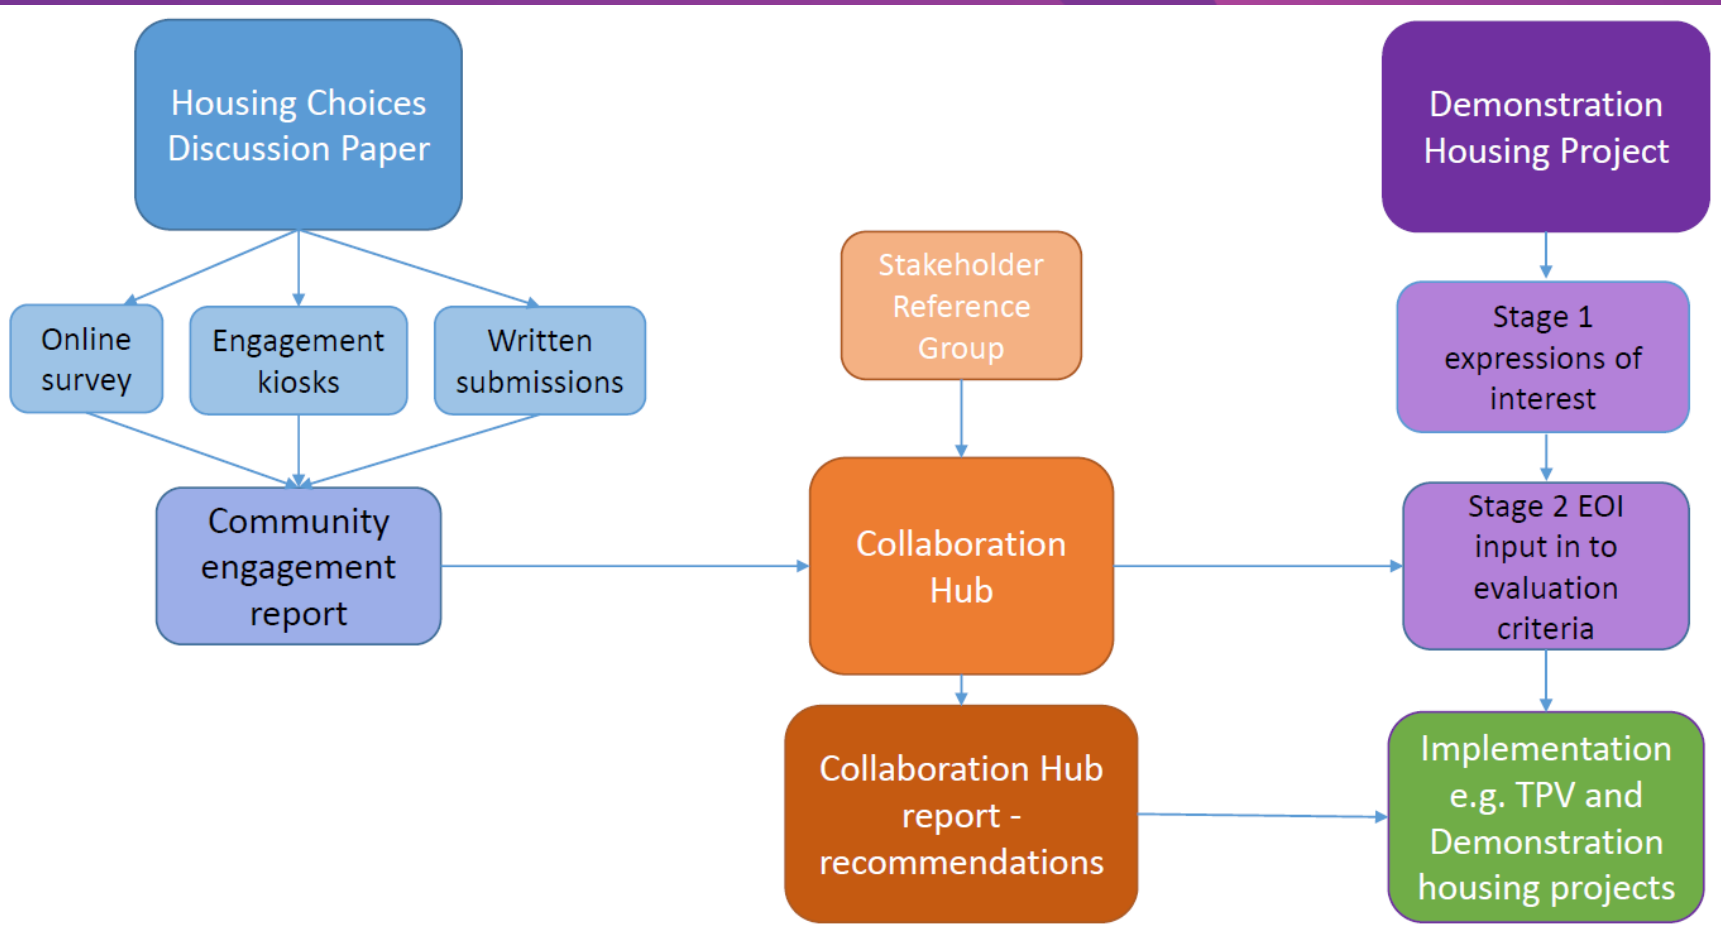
Housing Choices Discussion Paper

Online survey

Engagement kiosks

Written submissions

Community engagement report

Stakeholder Reference Group

Collaboration Hub

Collaboration Hub report - recommendations

Demonstration Housing Project

Stage 1 expressions of interest

Stage 2 EOI input in to evaluation criteria

Implementation e.g. TPV and Demonstration housing projects